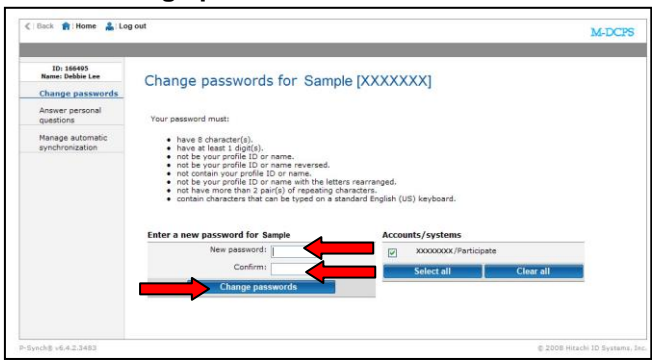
< Back | Home | Log out

M-DCPS

ID: 166495
Name: Debbie Lee

Change passwords

Answer personal questions

Manage automatic synchronization

Change passwords for Sample [XXXXXXX]

Your password must:

- have 8 character(s).
- have at least 1 digit(s).
- not be your profile ID or name.
- not be your profile ID or name reversed.
- not contain your profile ID or name.
- not be your profile ID or name with the letters rearranged.
- not have more than 2 pair(s) of repeating characters.
- contain characters that can be typed on a standard English (US) keyboard.

Enter a new password for Sample

New password:

Confirm:

Change passwords

Accounts/systems

XXXXXXXX/Participate

Select all

Clear all

P-Synch® v6.4.2.3483

© 2008 Hitachi ID Systems, Inc.